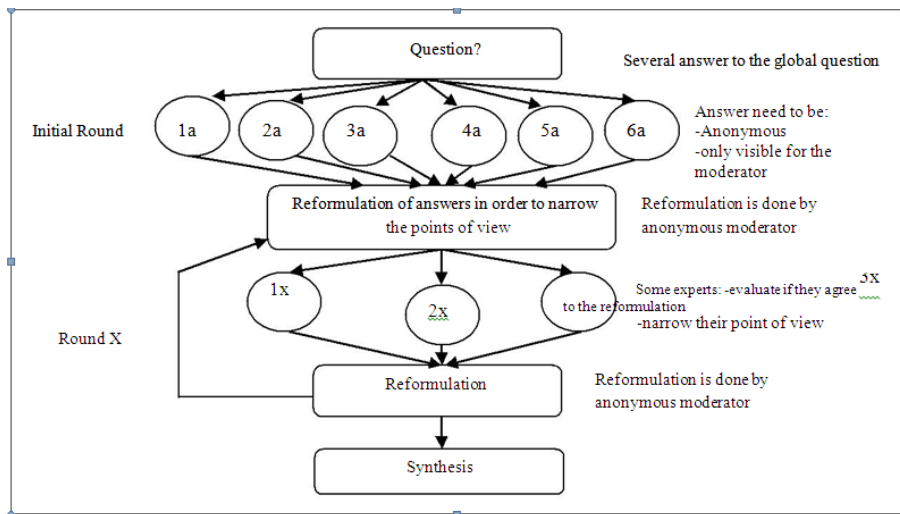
Question?

Several answer to the global question

Initial Round

1a

2a

3a

4a

5a

6a

Answer need to be:
-Anonymous
-only visible for the moderator

Reformulation of answers in order to narrow the points of view

Reformulation is done by anonymous moderator

1x

2x

3x

Some experts: -evaluate if they agree to the reformulation
-narrow their point of view

Round X

Reformulation

Reformulation is done by anonymous moderator

Synthesis